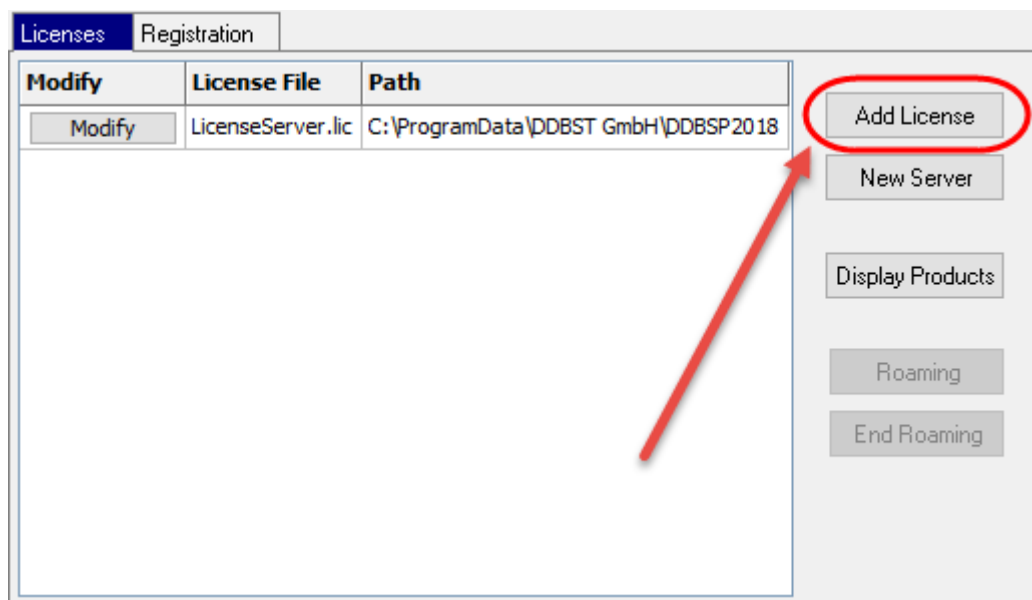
Licenses Registration

| Modify | License File | Path |
|---|---|---|
| Modify | LicenseServer.lic | C:\ProgramData\DDBST GmbH\DDBSP2018 |

Add License

New Server

Display Products

Roaming

End Roaming